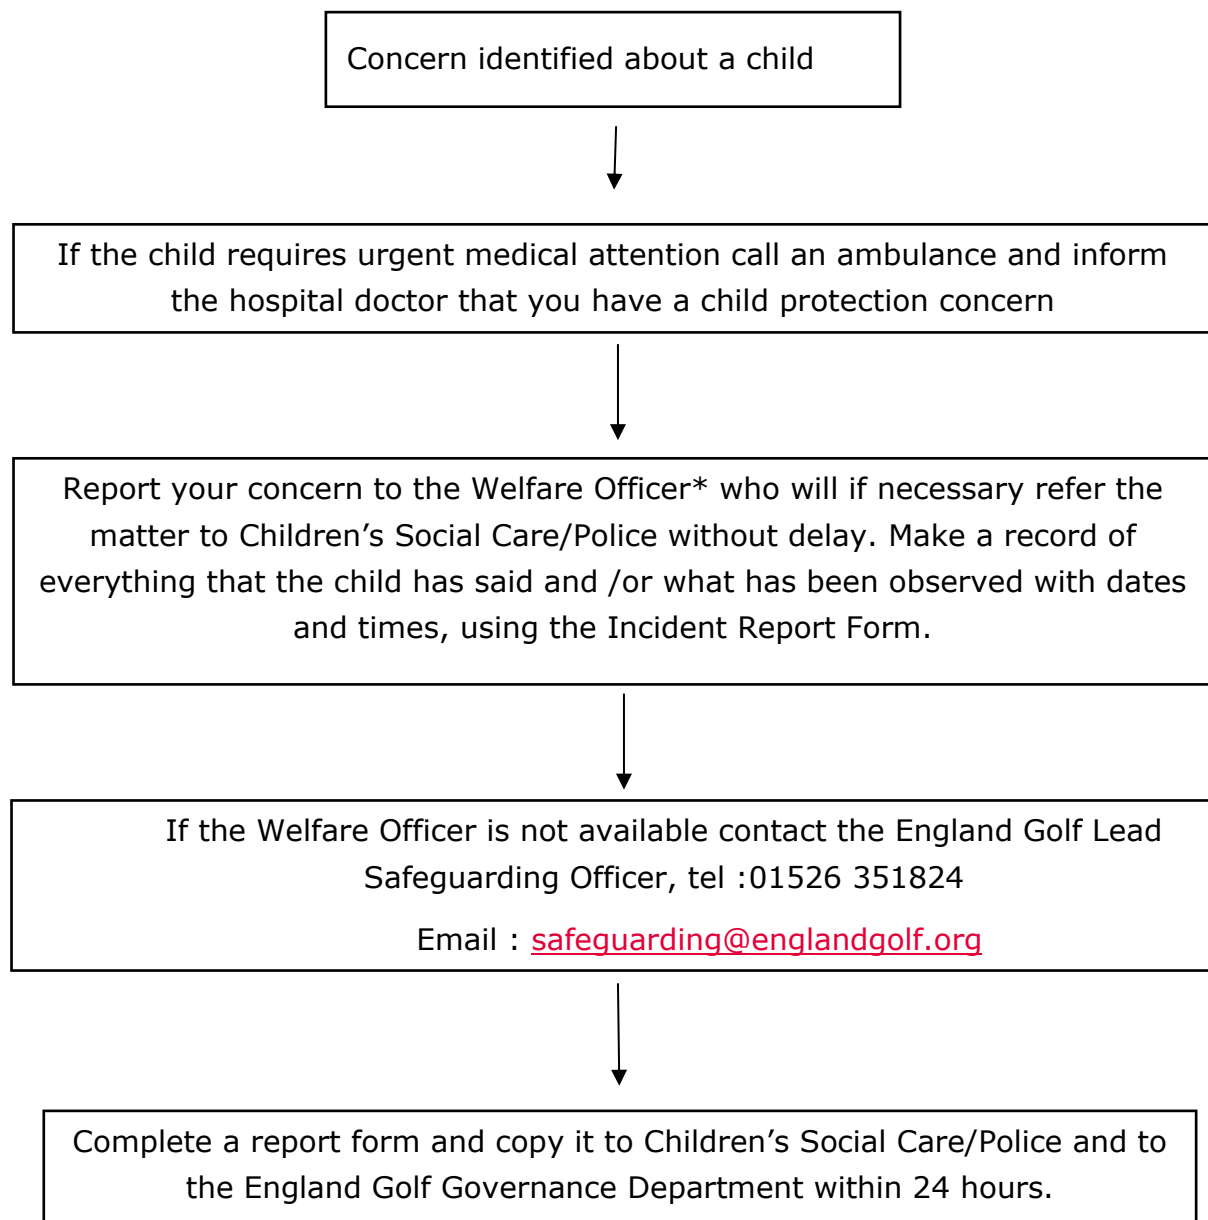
Concern identified about a child

If the child requires urgent medical attention call an ambulance and inform the hospital doctor that you have a child protection concern

Report your concern to the Welfare Officer* who will if necessary refer the matter to Children’s Social Care/Police without delay. Make a record of everything that the child has said and /or what has been observed with dates and times, using the Incident Report Form.

If the Welfare Officer is not available contact the England Golf Lead Safeguarding Officer, tel :01526 351824

Email : safeguarding@englandgolf.org

Complete a report form and copy it to Children’s Social Care/Police and to the England Golf Governance Department within 24 hours.